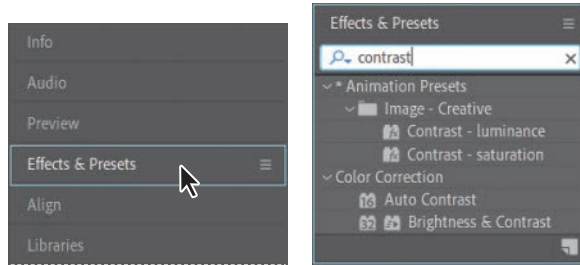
Info

Audio

Preview

Effects & Presets

Align

Libraries

Effects & Presets

contrast

* Animation Presets

Image - Creative

Contrast - luminance

Contrast - saturation

Color Correction

Auto Contrast

Brightness & Contrast